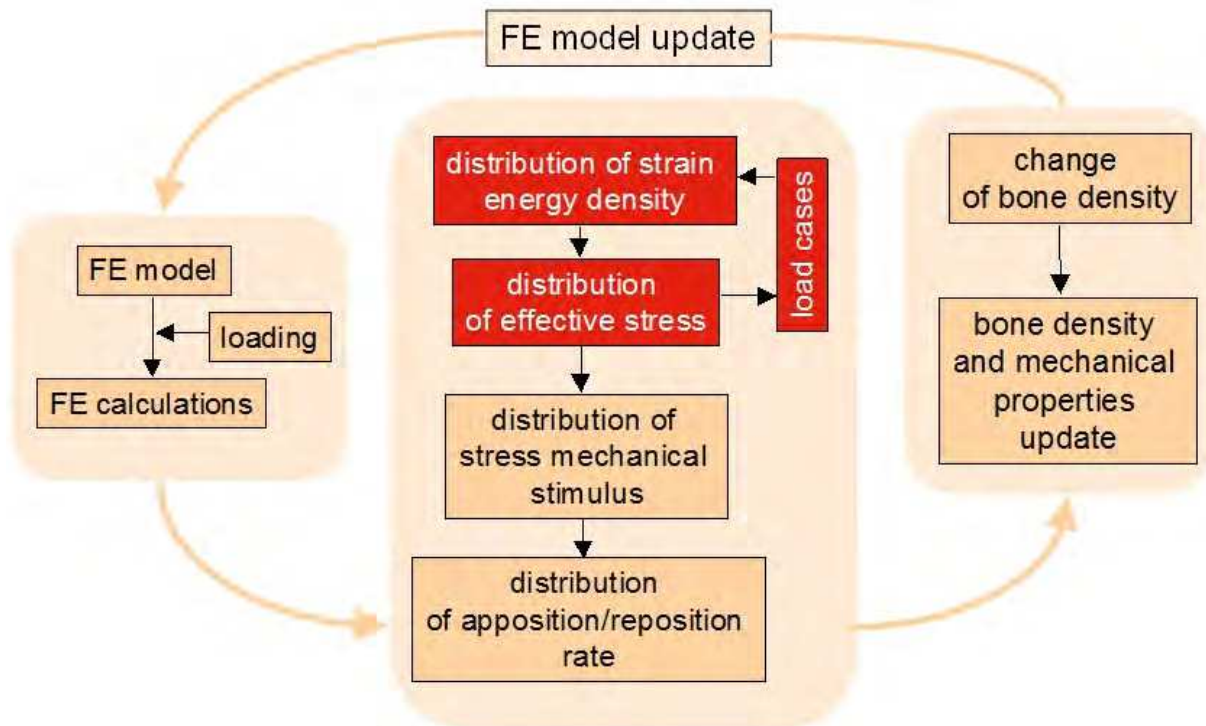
FE model update

FE model

loading

FE calculations

distribution of strain energy density

load cases

distribution of effective stress

distribution of stress mechanical stimulus

distribution of apposition/reposition rate

change of bone density

bone density and mechanical properties update